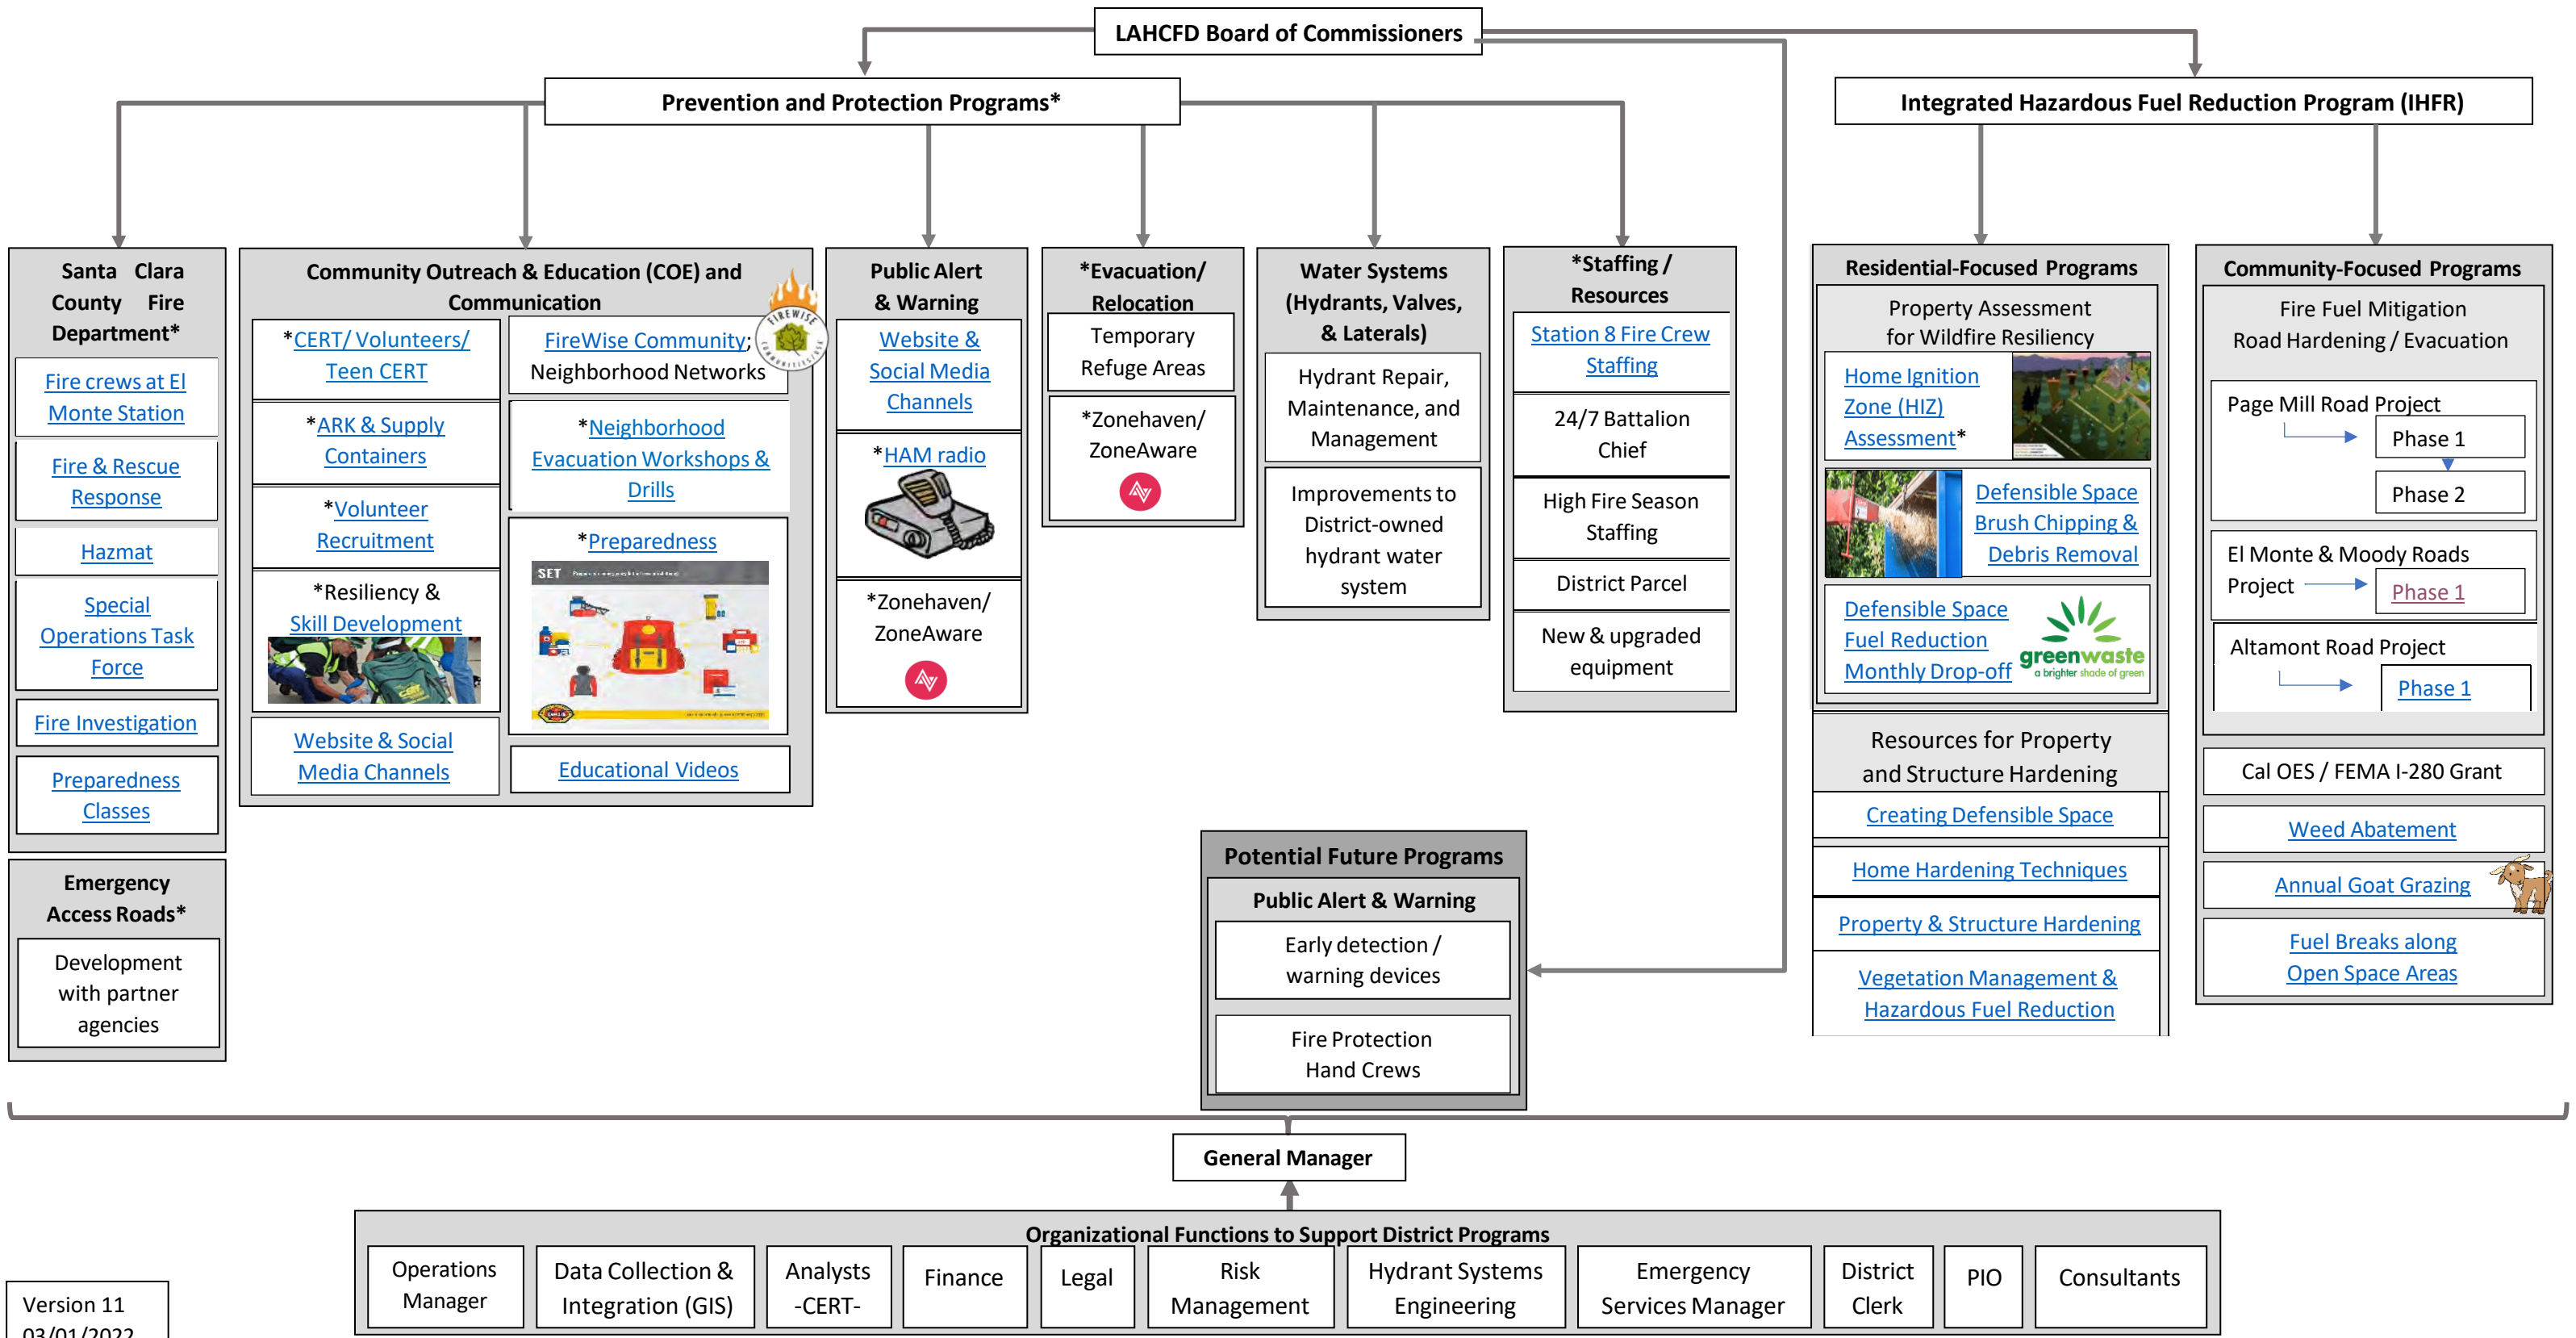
LAHCFD Board of Commissioners

Prevention and Protection Programs*

Integrated Hazardous Fuel Reduction Program (IHFR)

Santa Clara County Fire Department*

Fire crews at El Monte Station

Fire & Rescue Response

Hazmat

Special Operations Task Force

Fire Investigation

Preparedness Classes

Emergency Access Roads*

Development with partner agencies

Community Outreach & Education (COE) and Communication

*CERT/ Volunteers/ Teen CERT

FireWise Community; Neighborhood Networks

FIREWISE

*ARK & Supply Containers

*Neighborhood Evacuation Workshops & Drills

*Volunteer Recruitment

*Preparedness

SET

*Resiliency & Skill Development

Website & Social Media Channels

Educational Videos

Public Alert & Warning

Website & Social Media Channels

*HAM radio

*Zonehaven/ ZoneAware

*Evacuation/ Relocation

Temporary Refuge Areas

*Zonehaven/ ZoneAware

Water Systems (Hydrants, Valves, & Laterals)

Hydrant Repair, Maintenance, and Management

Improvements to District-owned hydrant water system

*Staffing / Resources

Station 8 Fire Crew Staffing

24/7 Battalion Chief

High Fire Season Staffing

District Parcel

New & upgraded equipment

Residential-Focused Programs

Property Assessment for Wildfire Resiliency

Home Ignition Zone (HIZ) Assessment*

Defensible Space Brush Chipping & Debris Removal

Defensible Space Fuel Reduction Monthly Drop-off

greenwaste a brighter shade of green

Resources for Property and Structure Hardening

Creating Defensible Space

Home Hardening Techniques

Property & Structure Hardening

Vegetation Management & Hazardous Fuel Reduction

Community-Focused Programs

Fire Fuel Mitigation Road Hardening / Evacuation

Page Mill Road Project

Phase 1

Phase 2

El Monte & Moody Roads Project

Phase 1

Altamont Road Project

Phase 1

Cal OES / FEMA I-280 Grant

Weed Abatement

Annual Goat Grazing

Fuel Breaks along Open Space Areas

Potential Future Programs

Public Alert & Warning

Early detection / warning devices

Fire Protection Hand Crews

General Manager

Organizational Functions to Support District Programs

| Operations Manager | Data Collection & Integration (GIS) | Analysts -CERT- | Finance | Legal | Risk Management | Hydrant Systems Engineering | Emergency Services Manager | District Clerk | PIO | Consultants |
|---|---|---|---|---|---|---|---|---|---|---|

Version 11
03/01/2022